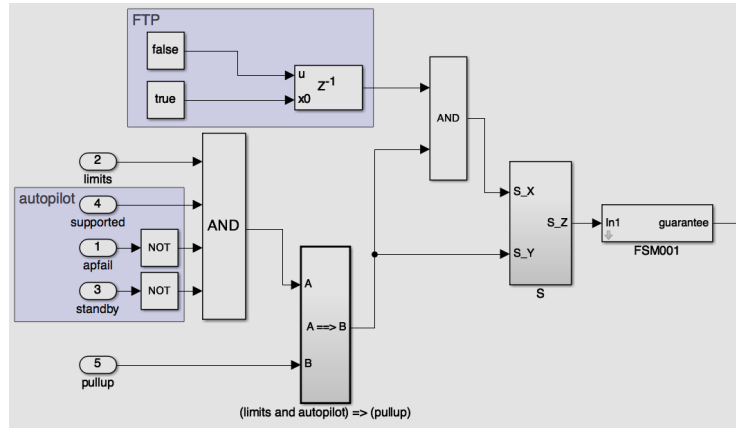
FTP

false

true

u

x0

$Z^{-1}$

AND

2
limits

autopilot

4
supported

1
apfail

NOT

3
standby

NOT

AND

A

A ==> B

B

5
pullup

(limits and autopilot) => (pullup)

S_X

S_Y

S_Z

S

In1

guarantee

FSM001